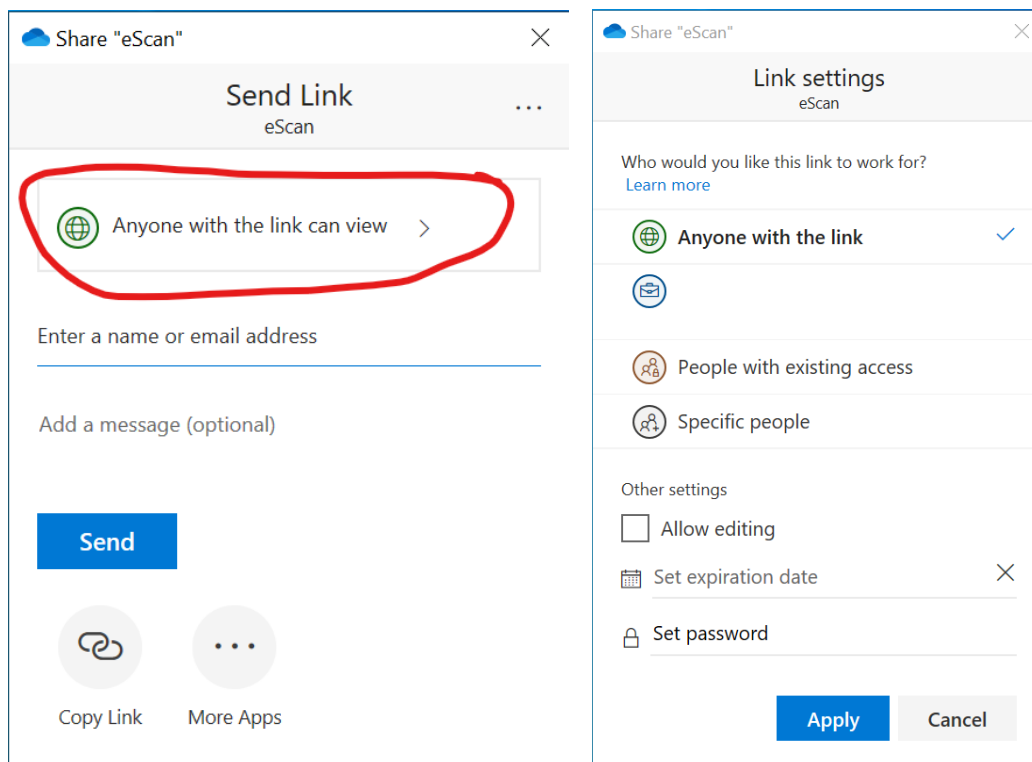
Share "eScan"

Send Link
eScan

Anyone with the link can view

Enter a name or email address

Add a message (optional)

Send

Copy Link

More Apps

Share "eScan"

Link settings
eScan

Who would you like this link to work for?
Learn more

Anyone with the link

People with existing access

Specific people

Other settings

Allow editing

Set expiration date

Set password

Apply

Cancel